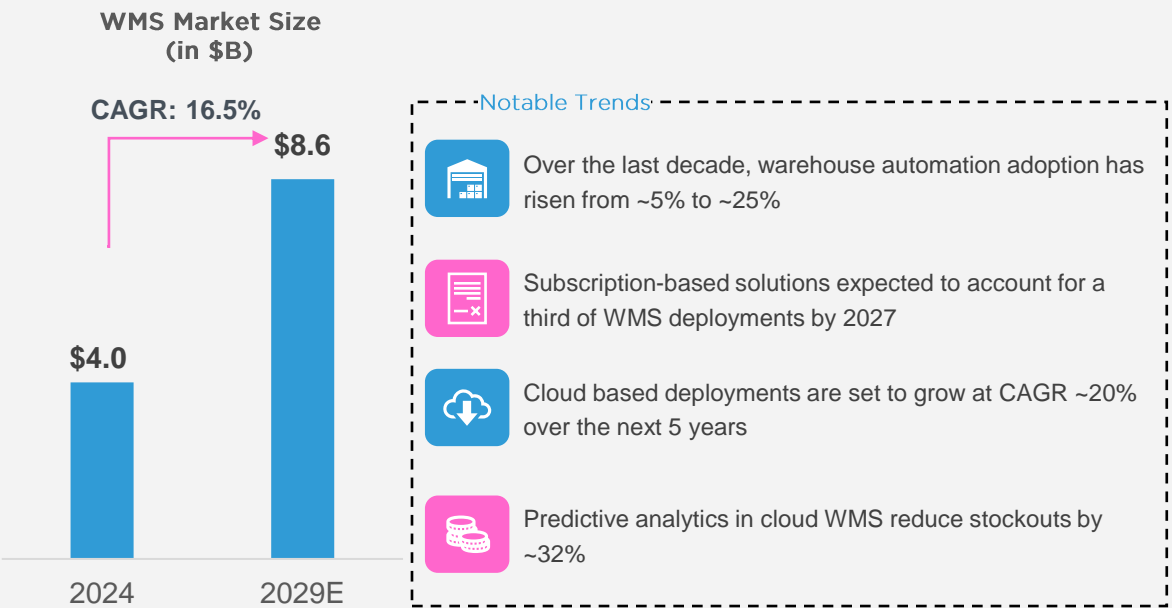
WMS Market Size
(in $B)

CAGR: 16.5%

$8.6

$4.0

2024

2029E

Notable Trends

Over the last decade, warehouse automation adoption has risen from ~5% to ~25%

Subscription-based solutions expected to account for a third of WMS deployments by 2027

Cloud based deployments are set to grow at CAGR ~20% over the next 5 years

Predictive analytics in cloud WMS reduce stockouts by ~32%